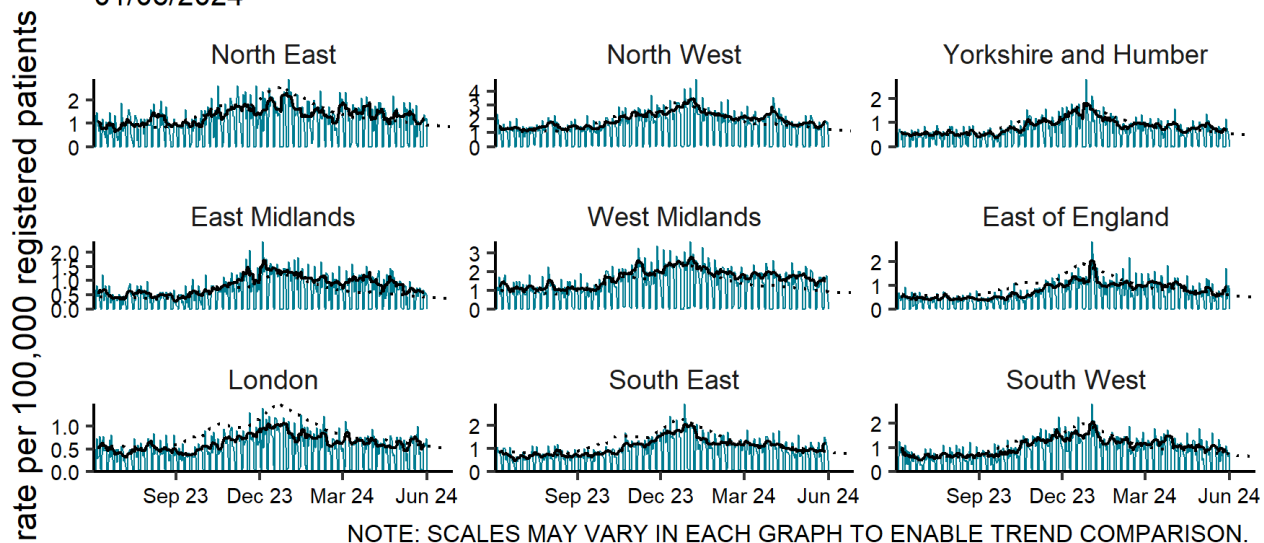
rate per 100,000 registered patients

North East
2
1
0

North West
4
3
2
1
0

Yorkshire and Humber
2
1
0

East Midlands
2.0
1.5
1.0
0.5
0.0

West Midlands
3
2
1
0

East of England
2
1
0

London
1.0
0.5
0.0

South East
2
1
0

South West
2
1
0

Sep 23 Dec 23 Mar 24 Jun 24
Sep 23 Dec 23 Mar 24 Jun 24
Sep 23 Dec 23 Mar 24 Jun 24

NOTE: SCALES MAY VARY IN EACH GRAPH TO ENABLE TREND COMPARISON.